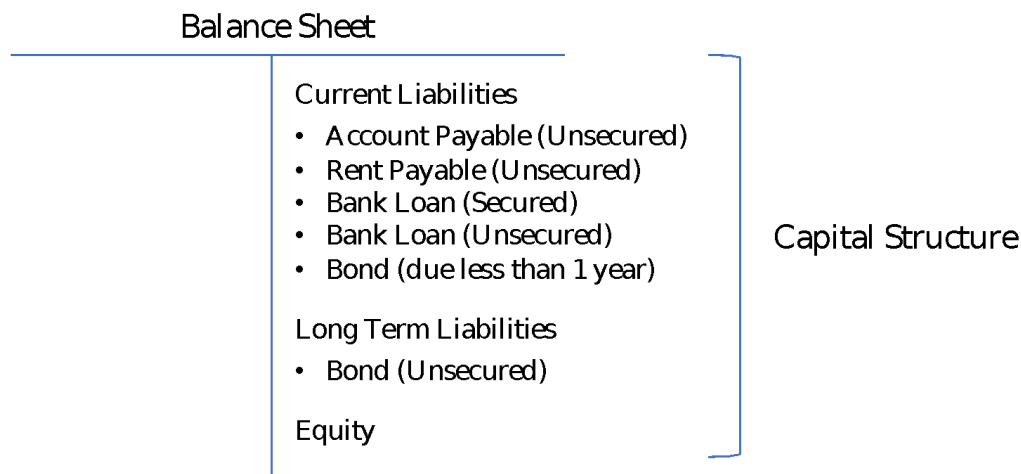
Balance Sheet

Current Liabilities
- Account Payable (Unsecured)
- Rent Payable (Unsecured)
- Bank Loan (Secured)
- Bank Loan (Unsecured)
- Bond (due less than 1 year)

Long Term Liabilities
- Bond (Unsecured)

Equity

Capital Structure